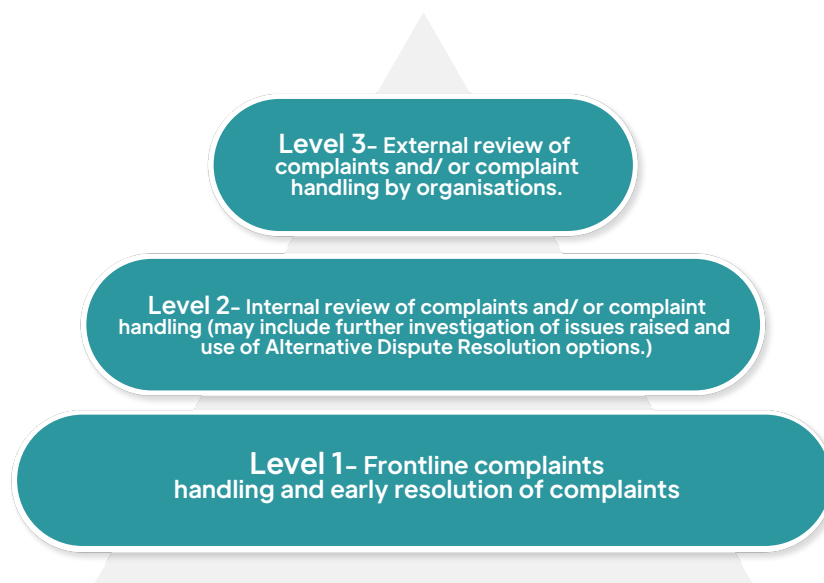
Level 3- External review of complaints and/ or complaint handling by organisations.

Level 2- Internal review of complaints and/ or complaint handling (may include further investigation of issues raised and use of Alternative Dispute Resolution options.)

Level 1- Frontline complaints handling and early resolution of complaints